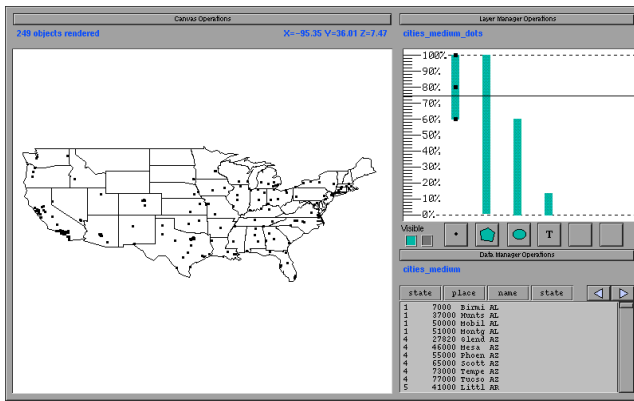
Canvas Operations

249 objects rendered

X= -95.35 Y=36.81 Z=7.47

Layer Manager Operations

cities_medium_dots

100%
90%
80%
70%
60%
50%
40%
30%
20%
10%
0%

Visible

T

Data Manager Operations

cities_medium

| state | place | name | state |
|---|---|---|---|
| 1 | 7000 | Birmi | AL |
| 1 | 37000 | Hunts | AL |
| 1 | 50000 | Mobil | AL |
| 1 | 51000 | Montg | AL |
| 4 | 27820 | Glend | AZ |
| 4 | 46000 | Mesa | AZ |
| 4 | 55000 | Phoen | AZ |
| 4 | 65000 | Scott | AZ |
| 4 | 73000 | Tempe | AZ |
| 4 | 77000 | Tucso | AZ |
| 5 | 41000 | Littl | AR |